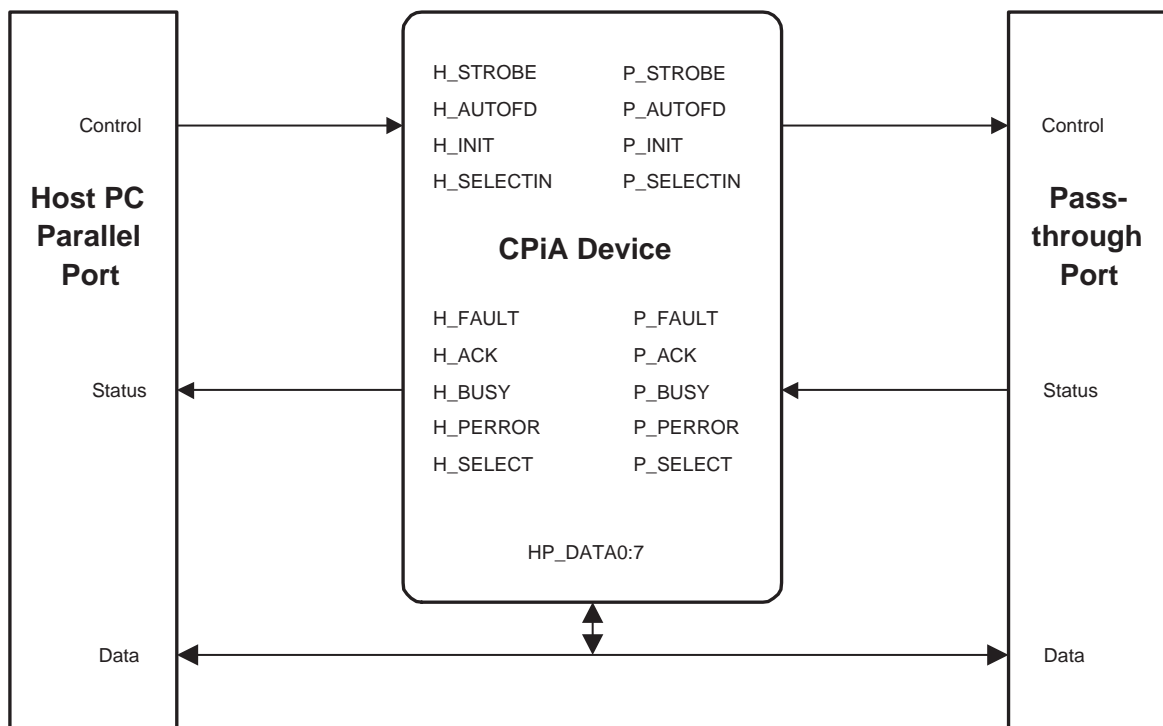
Control

Host PC Parallel Port

Status

Data

H_STROBE P_STROBE
H_AUTOFD P_AUTOFD
H_INIT P_INIT
H_SELECTIN P_SELECTIN

CPiA Device

H_FAULT P_FAULT
H_ACK P_ACK
H_BUSY P_BUSY
H_PERROR P_PERROR
H_SELECT P_SELECT

HP_DATA0:7

Control

Pass-through Port

Status

Data